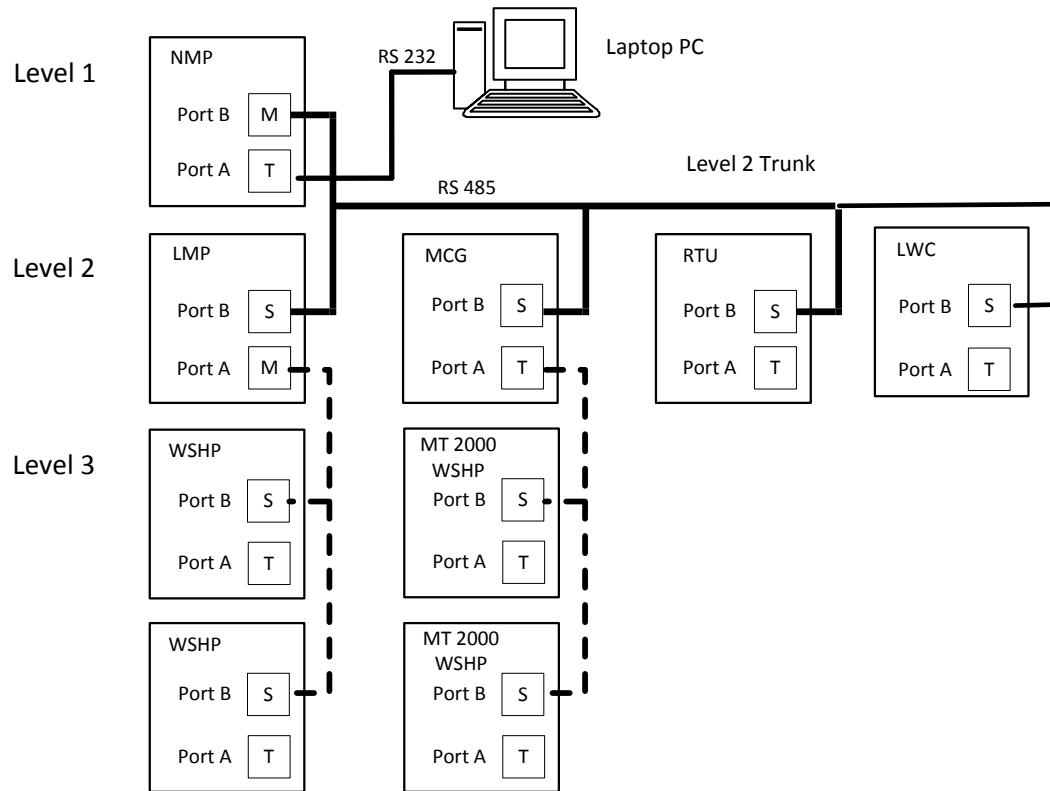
Level 1

NMP
Port B M
Port A T

RS 232

Laptop PC

Level 2 Trunk

RS 485

Level 2

LMP
Port B S
Port A M

MCG
Port B S
Port A T

RTU
Port B S
Port A T

LWC
Port B S
Port A T

Level 3

WSHP
Port B S
Port A T

MT 2000 WSHP
Port B S
Port A T

WSHP
Port B S
Port A T

MT 2000 WSHP
Port B S
Port A T